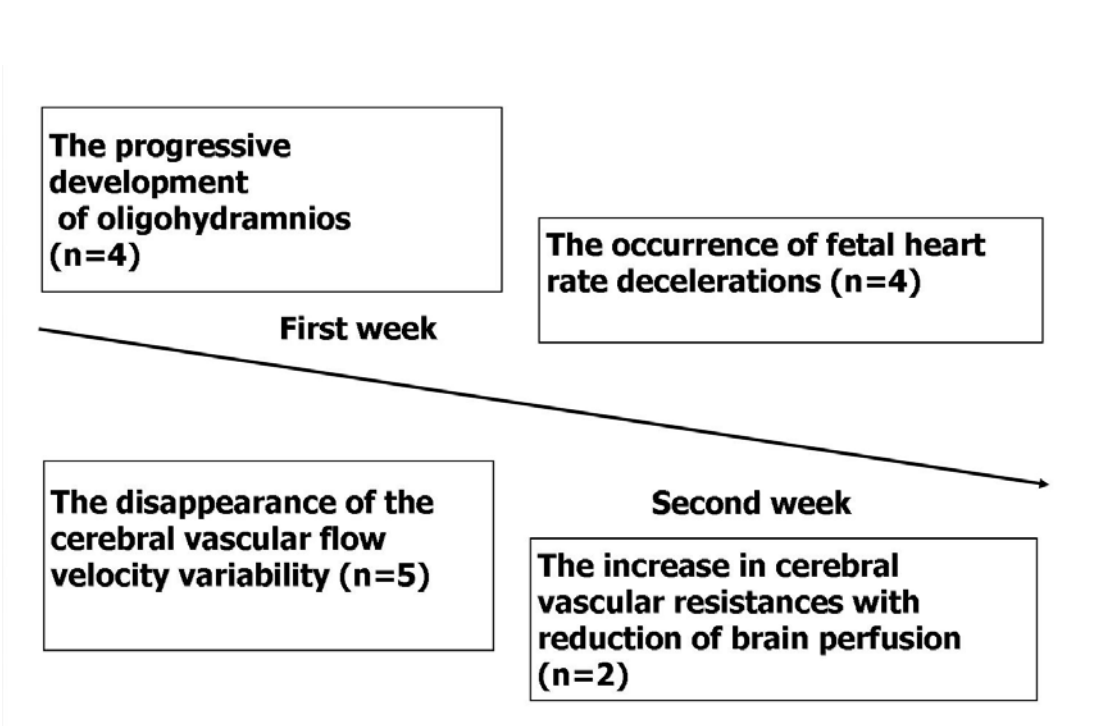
The progressive development of oligohydramnios (n=4)

The occurrence of fetal heart rate decelerations (n=4)

First week

The disappearance of the cerebral vascular flow velocity variability (n=5)

Second week

The increase in cerebral vascular resistances with reduction of brain perfusion (n=2)